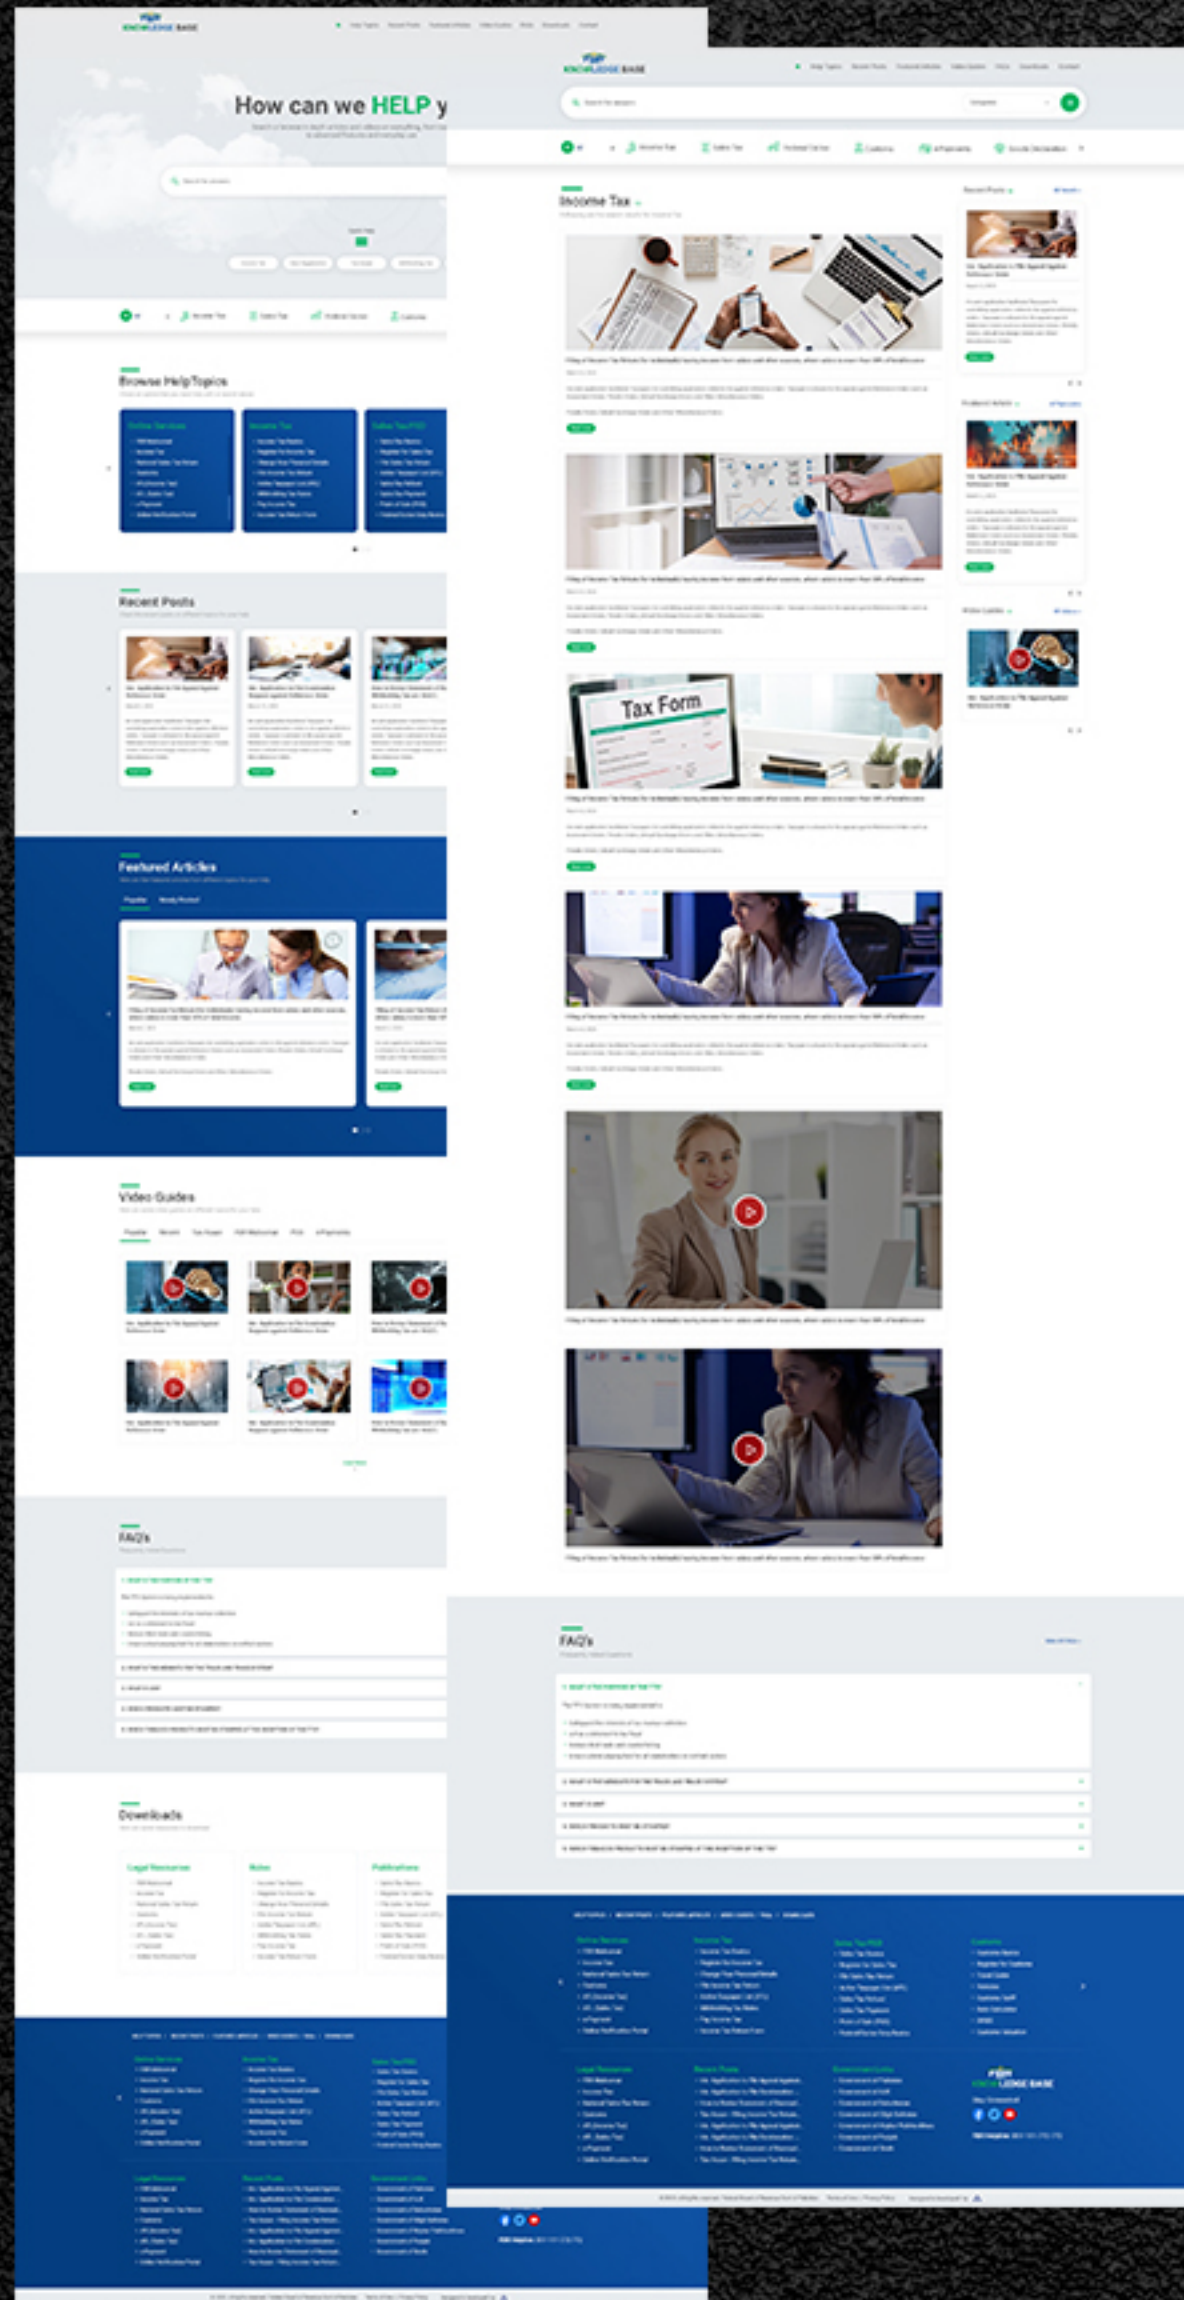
KNOWLEDGE BASE

How can we HELP y

Browse HelpTopics

Online Services

Income Tax

Sales Tax FED

Recent Posts

Featured Articles

Video Guides

FAQ's

Downloads

Legal Resources

Notes

Publications

KNOWLEDGE BASE

Income Tax

Recent Posts

Featured Articles

Video Guides

Tax Form

FAQ's

Online Services

Income Tax

Sales Tax FED

Customs

Legal Resources

Recent Posts

KNOWLEDGE BASE